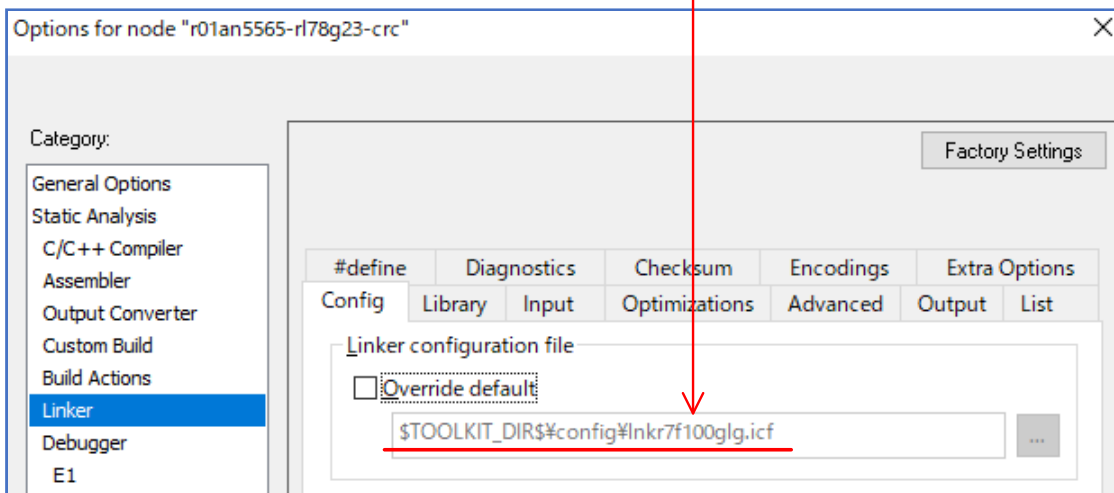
Options for node "r01an5565-rl78g23-crc"

Category:

General Options
Static Analysis
C/C++ Compiler
Assembler
Output Converter
Custom Build
Build Actions
Linker
Debugger
E1

Factory Settings

#define | Diagnostics | Checksum | Encodings | Extra Options
Config | Library | Input | Optimizations | Advanced | Output | List

Linker configuration file

Override default

$TOOLKIT_DIR$¥config¥lnkr7f100glg.icf

...